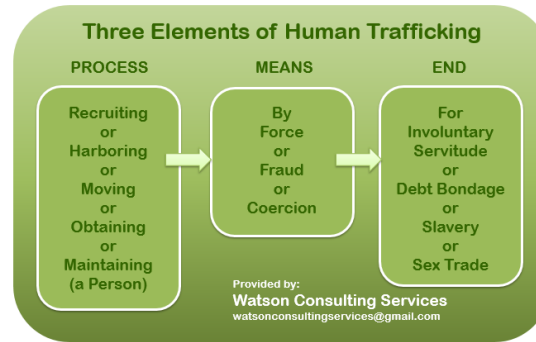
Three Elements of Human Trafficking

PROCESS

Recruiting
or
Harboring
or
Moving
or
Obtaining
or
Maintaining
(a Person)

MEANS

By
Force
or
Fraud
or
Coercion

END

For
Involuntary
Servitude
or
Debt Bondage
or
Slavery
or
Sex Trade

Provided by:
Watson Consulting Services
watsonconsultingservices@gmail.com